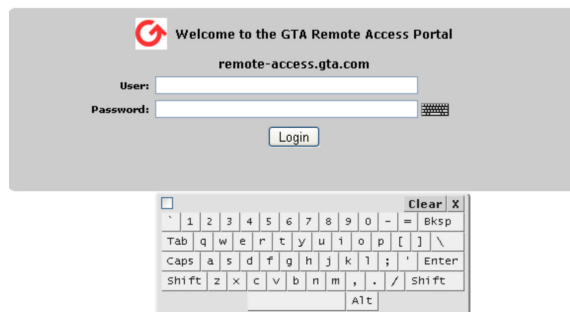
Welcome to the GTA Remote Access Portal

remote-access.gta.com

User:

Password:

Login

Clear X

` 1 2 3 4 5 6 7 8 9 0 - = Bksp

Tab q w e r t y u i o p [ ] \

Caps a s d f g h j k l ; ' Enter

Shift z x c v b n m , . / Shift

Alt